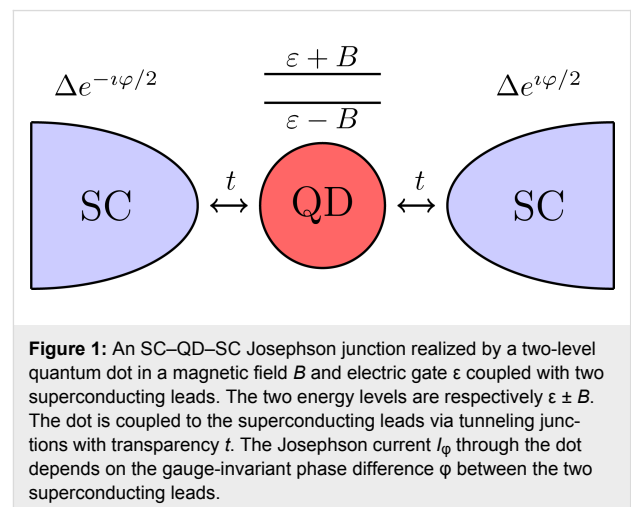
$\Delta e^{-\imath\varphi/2}$

$\varepsilon + B$

$\varepsilon - B$

$\Delta e^{\imath\varphi/2}$

SC $\overset{t}{\longleftrightarrow}$ QD $\overset{t}{\longleftrightarrow}$ SC

**Figure 1:** An SC–QD–SC Josephson junction realized by a two-level quantum dot in a magnetic field *B* and electric gate ε coupled with two superconducting leads. The two energy levels are respectively ε ± *B*. The dot is coupled to the superconducting leads via tunneling junctions with transparency *t*. The Josephson current $I_\varphi$ through the dot depends on the gauge-invariant phase difference φ between the two superconducting leads.